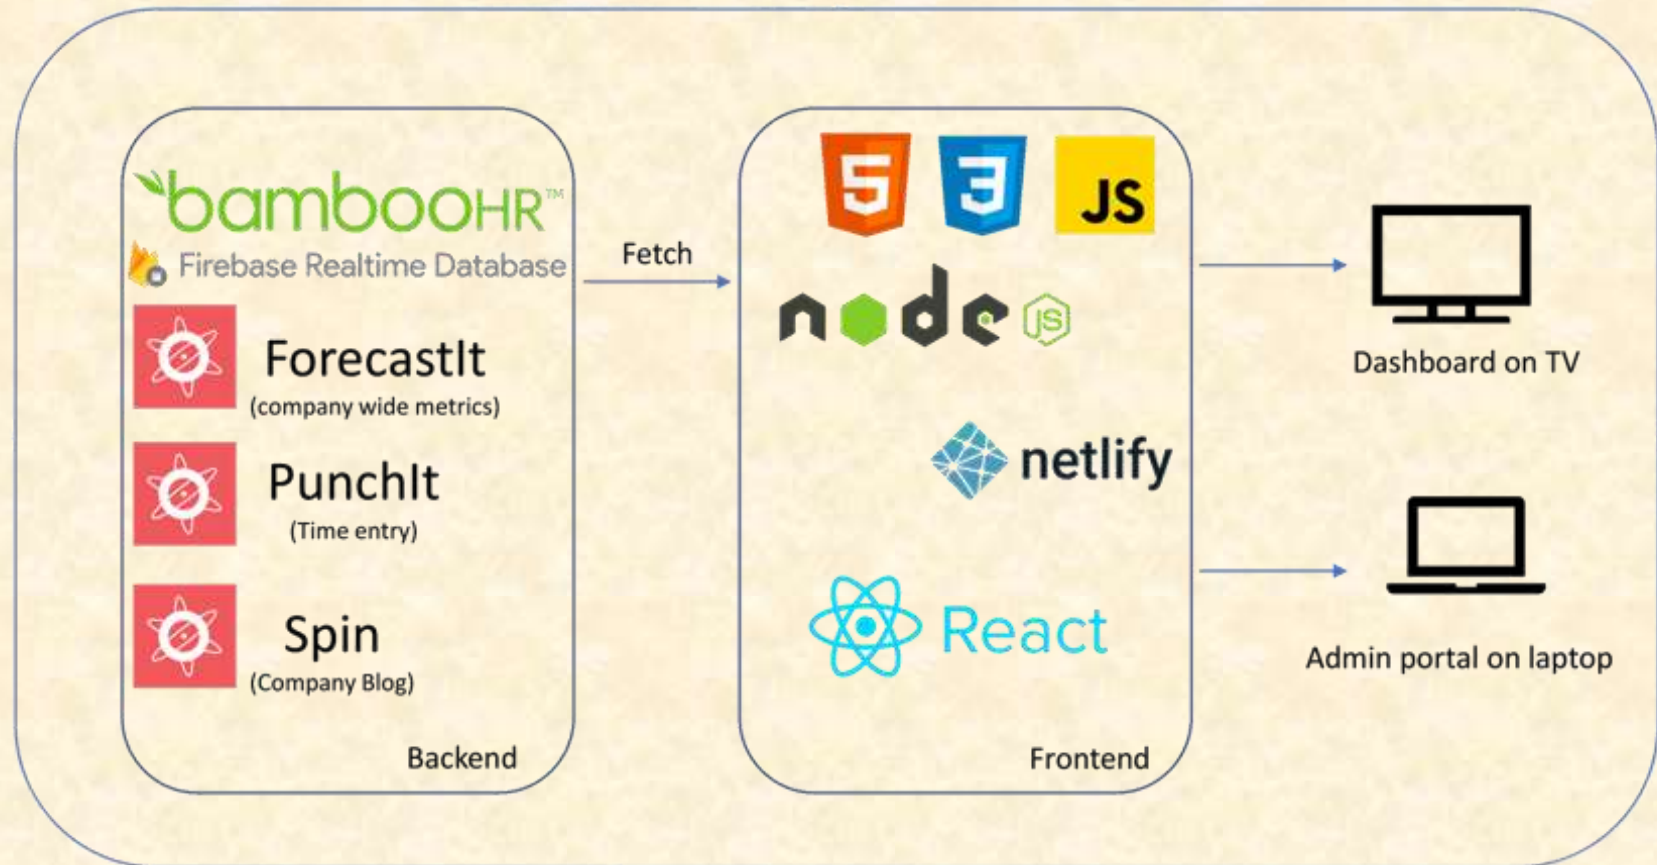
bambooHR™

Firebase Realtime Database

ForecastIt
(company wide metrics)

PunchIt
(Time entry)

Spin
(Company Blog)

Backend

Fetch

5

3

JS

node JS

netlify

React

Frontend

Dashboard on TV

Admin portal on laptop